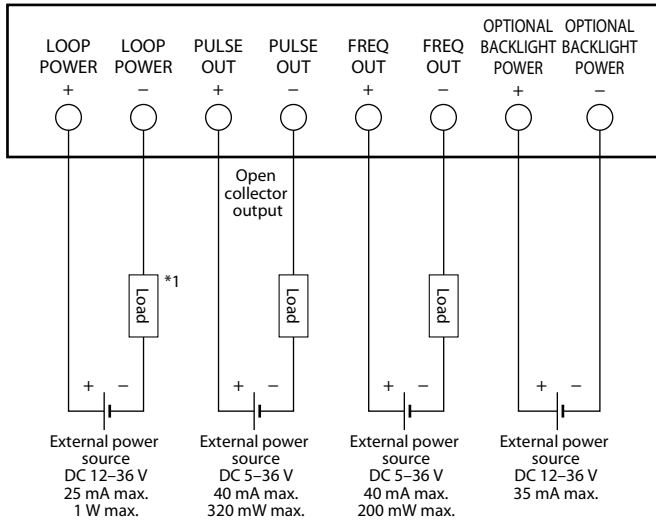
LOOP POWER +

LOOP POWER –

PULSE OUT +

PULSE OUT –

FREQ OUT +

FREQ OUT –

OPTIONAL BACKLIGHT POWER +

OPTIONAL BACKLIGHT POWER –

Open collector output

Load

*1

Load

Load

+ –

+ –

+ –

+ –

External power source DC 12–36 V 25 mA max. 1 W max.

External power source DC 5–36 V 40 mA max. 320 mW max.

External power source DC 5–36 V 40 mA max. 200 mW max.

External power source DC 12–36 V 35 mA max.